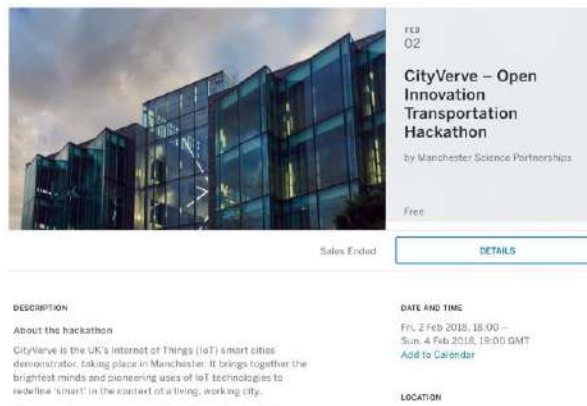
FEB
02

CityVerve – Open Innovation Transportation Hackathon

by Manchester Science Partnerships

Free

Sales Ended

DETAILS

DESCRIPTION

About the hackathon

CityVerve is the UK's Internet of Things (IoT) smart cities demonstrator, taking place in Manchester. It brings together the brightest minds and pioneering uses of IoT technologies to redefine 'smart' in the context of a living, working city.

DATE AND TIME

Fri, 2 Feb 2018, 18:00 – Sun, 4 Feb 2018, 19:00 GMT

Add to Calendar

LOCATION